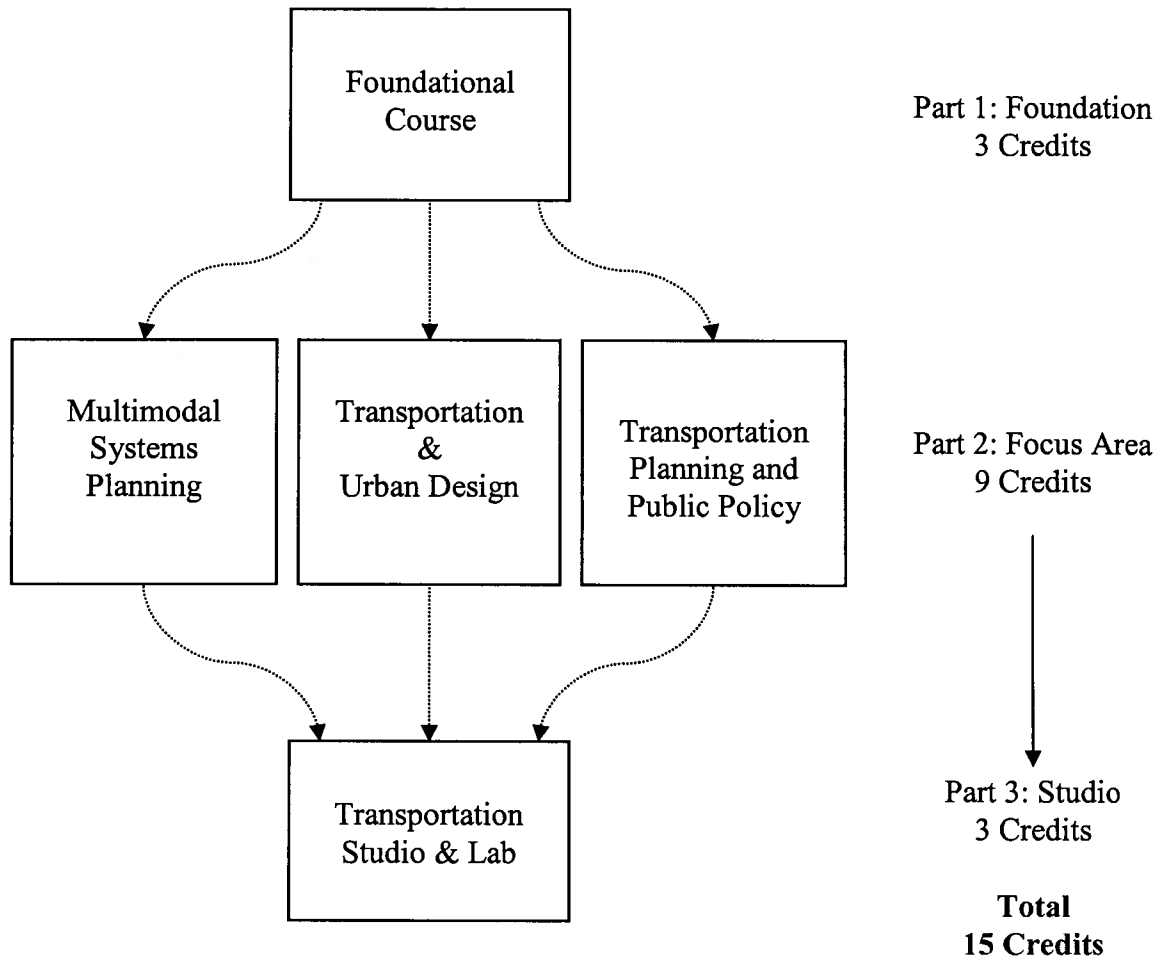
Foundational Course

Part 1: Foundation
3 Credits

Multimodal Systems Planning

Transportation & Urban Design

Transportation Planning and Public Policy

Part 2: Focus Area
9 Credits

Transportation Studio & Lab

Part 3: Studio
3 Credits

**Total**
**15 Credits**